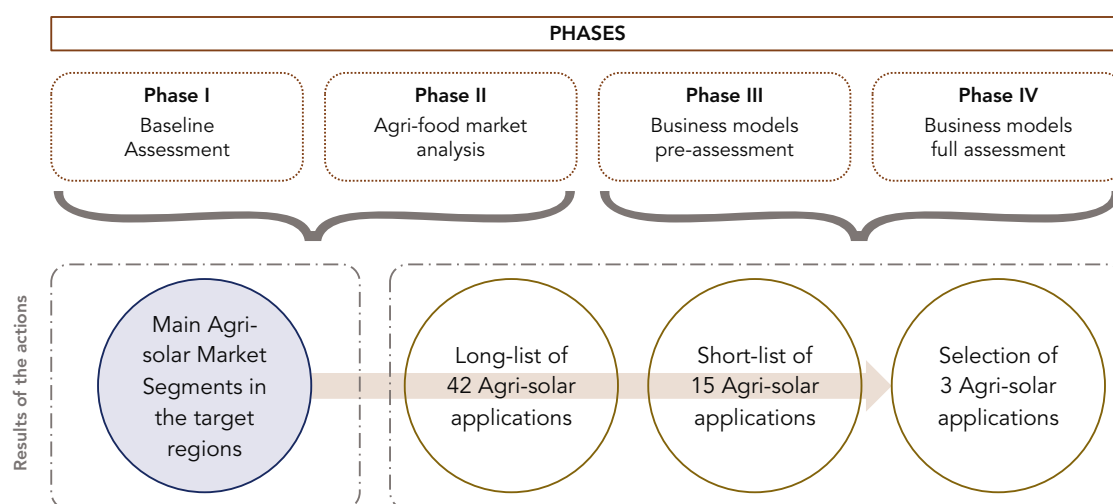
PHASES

Phase I
Baseline Assessment

Phase II
Agri-food market analysis

Phase III
Business models pre-assessment

Phase IV
Business models full assessment

Results of the actions

Main Agri-solar Market Segments in the target regions

Long-list of 42 Agri-solar applications

Short-list of 15 Agri-solar applications

Selection of 3 Agri-solar applications